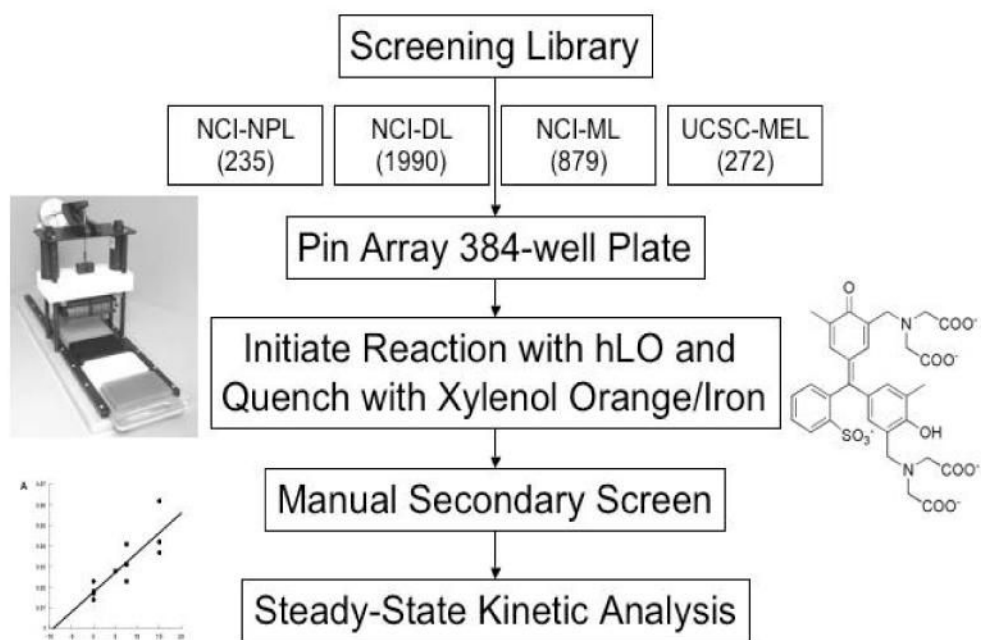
Screening Library

NCI-NPL (235)

NCI-DL (1990)

NCI-ML (879)

UCSC-MEL (272)

Pin Array 384-well Plate

Initiate Reaction with hLO and Quench with Xylenol Orange/Iron

Manual Secondary Screen

Steady-State Kinetic Analysis

O

N

COO⁻

COO⁻

$SO_3^-$

OH

N

COO⁻

COO⁻

A

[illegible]